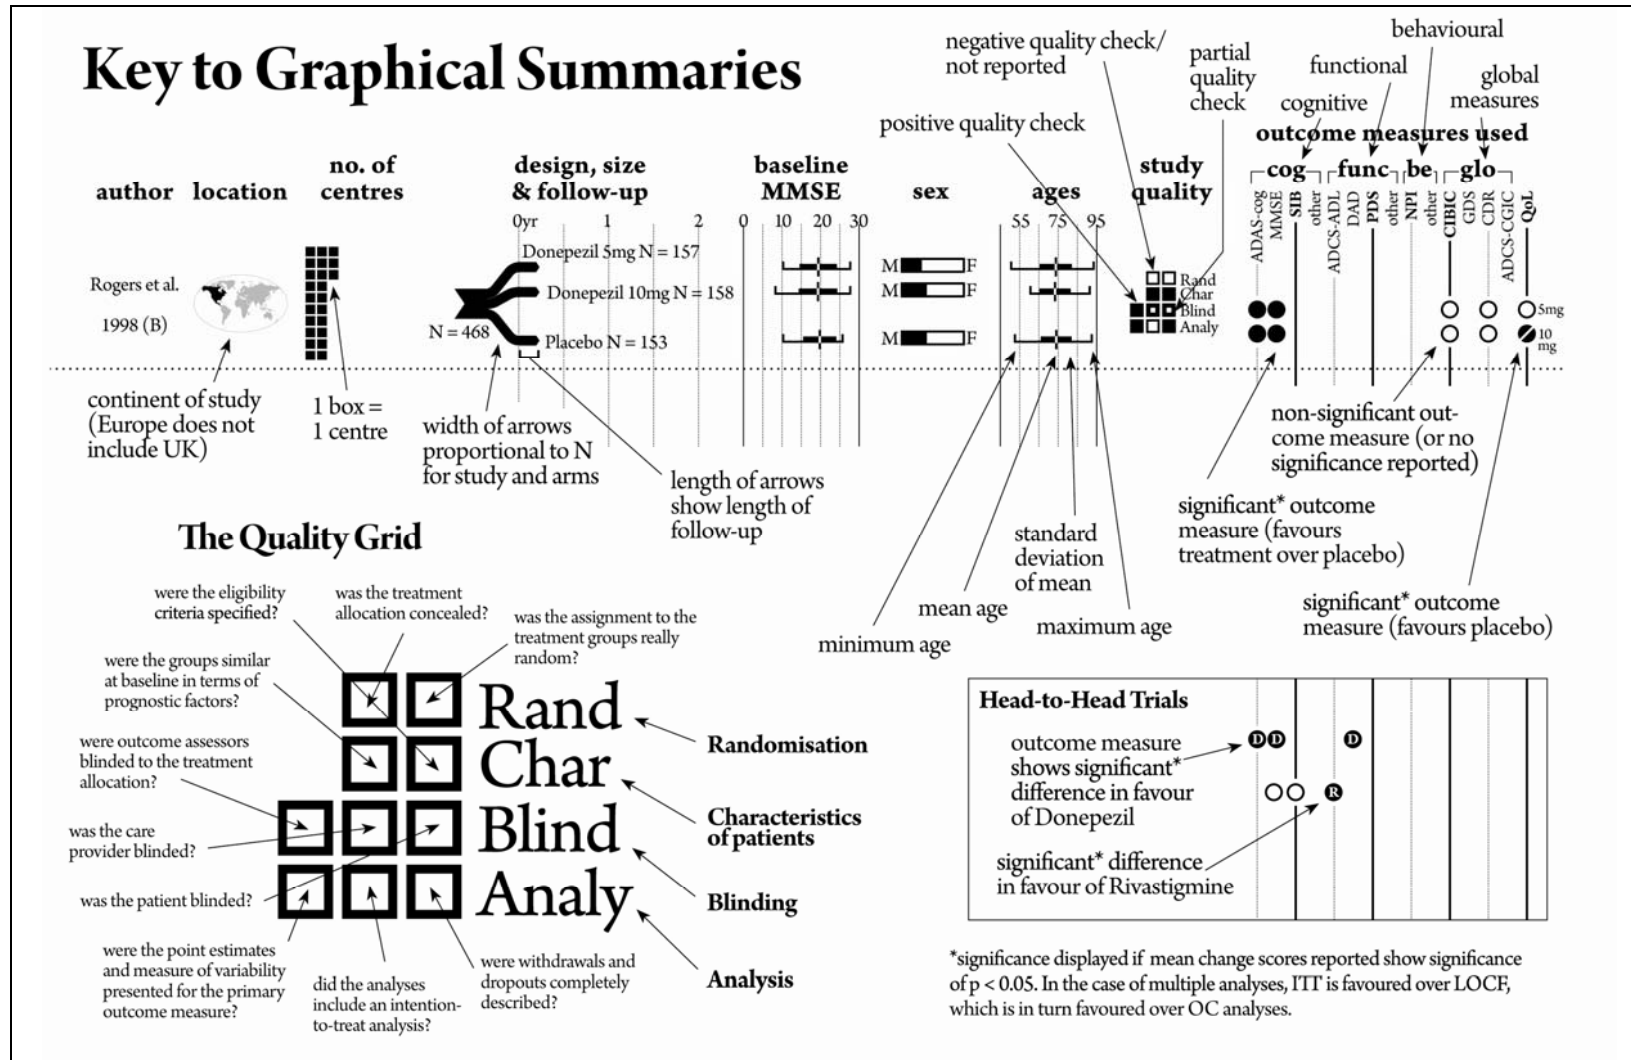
Key to Graphical Summaries

negative quality check/ not reported

partial quality check

behavioural

functional

global measures

cognitive

positive quality check

outcome measures used

cog func be glo

author location

no. of centres

design, size & follow-up

baseline MMSE

sex

ages

study quality

0yr 1 2

0 10 20 30

55 75 95

ADAS-cog MMSE SIB other ADCS-ADL DAD PDS other NPI other CIBIC GDS CDR ADCS-CGIC QoL

Rogers et al.

1998 (B)

Donepezil 5mg N = 157

Donepezil 10mg N = 158

N = 468

Placebo N = 153

M F

M F

M F

Rand Char Blind Analy

5mg

10 mg

continent of study (Europe does not include UK)

1 box = 1 centre

width of arrows proportional to N for study and arms

length of arrows show length of follow-up

non-significant outcome measure (or no significance reported)

significant* outcome measure (favours treatment over placebo)

significant* outcome measure (favours placebo)

standard deviation of mean

mean age

maximum age

minimum age

The Quality Grid

were the eligibility criteria specified?

was the treatment allocation concealed?

was the assignment to the treatment groups really random?

were the groups similar at baseline in terms of prognostic factors?

were outcome assessors blinded to the treatment allocation?

was the care provider blinded?

was the patient blinded?

were the point estimates and measure of variability presented for the primary outcome measure?

did the analyses include an intention-to-treat analysis?

were withdrawals and dropouts completely described?

Rand

Char

Blind

Analy

Randomisation

Characteristics of patients

Blinding

Analysis

Head-to-Head Trials

outcome measure shows significant* difference in favour of Donepezil

significant* difference in favour of Rivastigmine

D D D R

*significance displayed if mean change scores reported show significance of p < 0.05. In the case of multiple analyses, ITT is favoured over LOCF, which is in turn favoured over OC analyses.